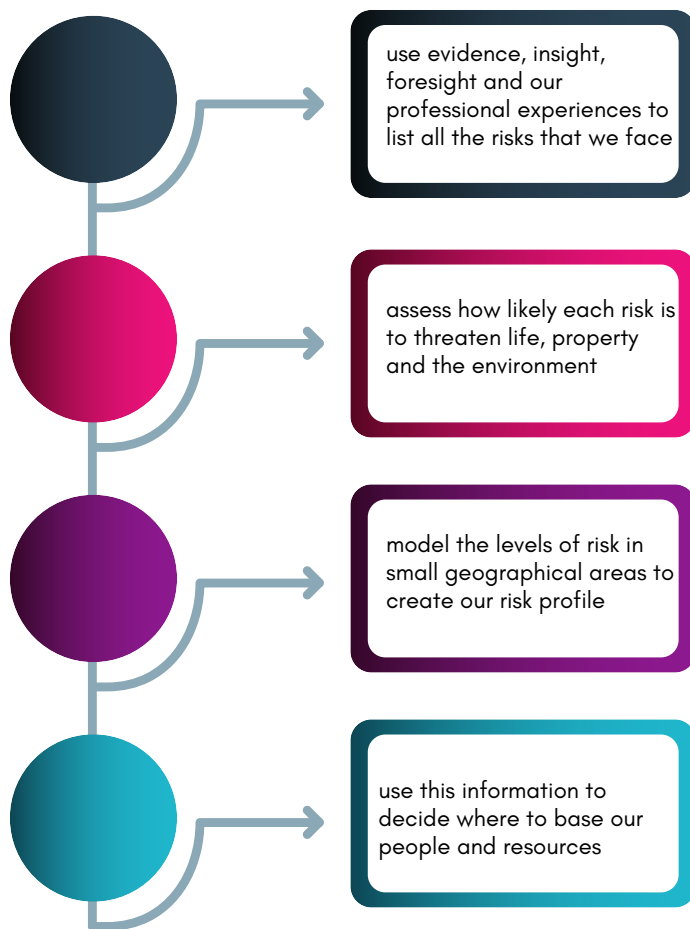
use evidence, insight, foresight and our professional experiences to list all the risks that we face

assess how likely each risk is to threaten life, property and the environment

model the levels of risk in small geographical areas to create our risk profile

use this information to decide where to base our people and resources